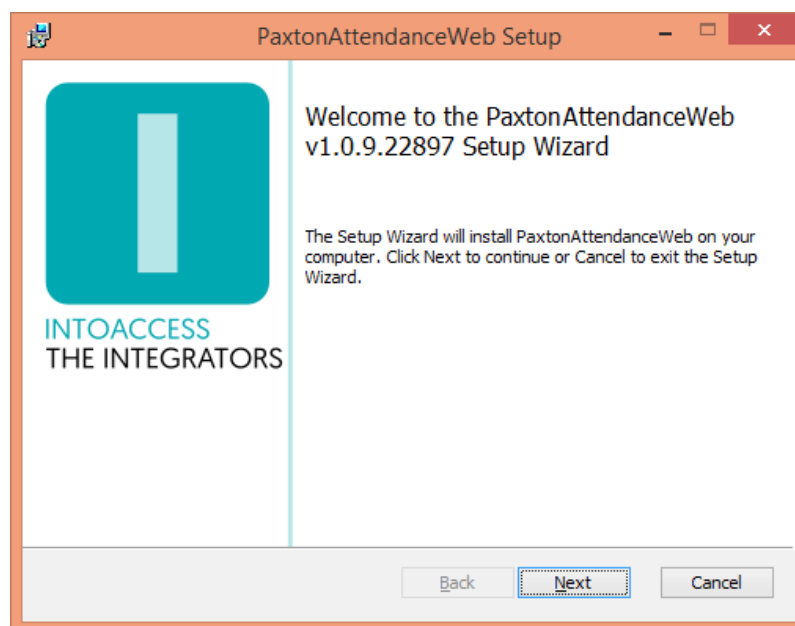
PaxtonAttendanceWeb Setup

INTOACCESS
THE INTEGRATORS

Welcome to the PaxtonAttendanceWeb v1.0.9.22897 Setup Wizard

The Setup Wizard will install PaxtonAttendanceWeb on your computer. Click Next to continue or Cancel to exit the Setup Wizard.

Back Next Cancel